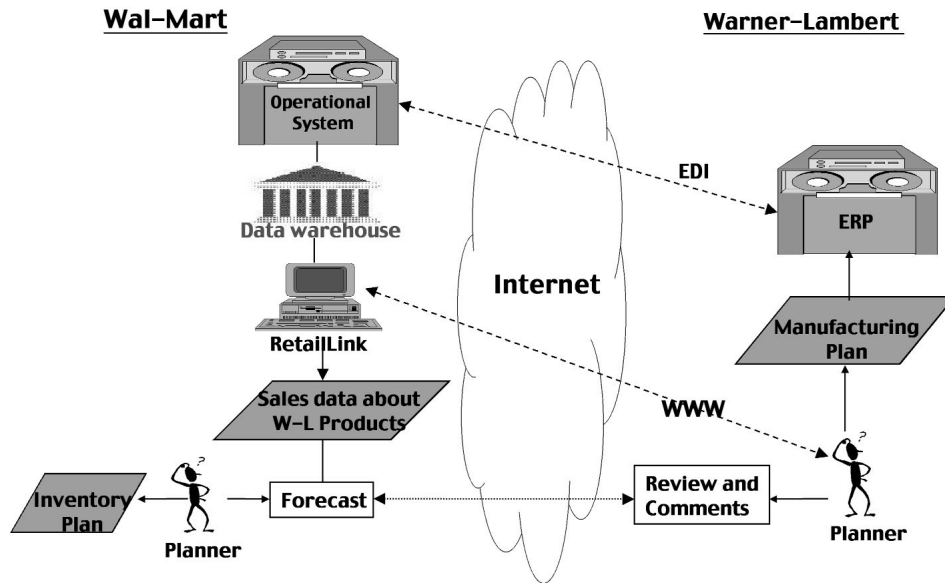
Wal-Mart

Warner-Lambert

Operational System

EDI

ERP

Data warehouse

Internet

RetailLink

Manufacturing Plan

Sales data about W-L Products

WWW

Inventory Plan

Planner

Forecast

Review and Comments

Planner